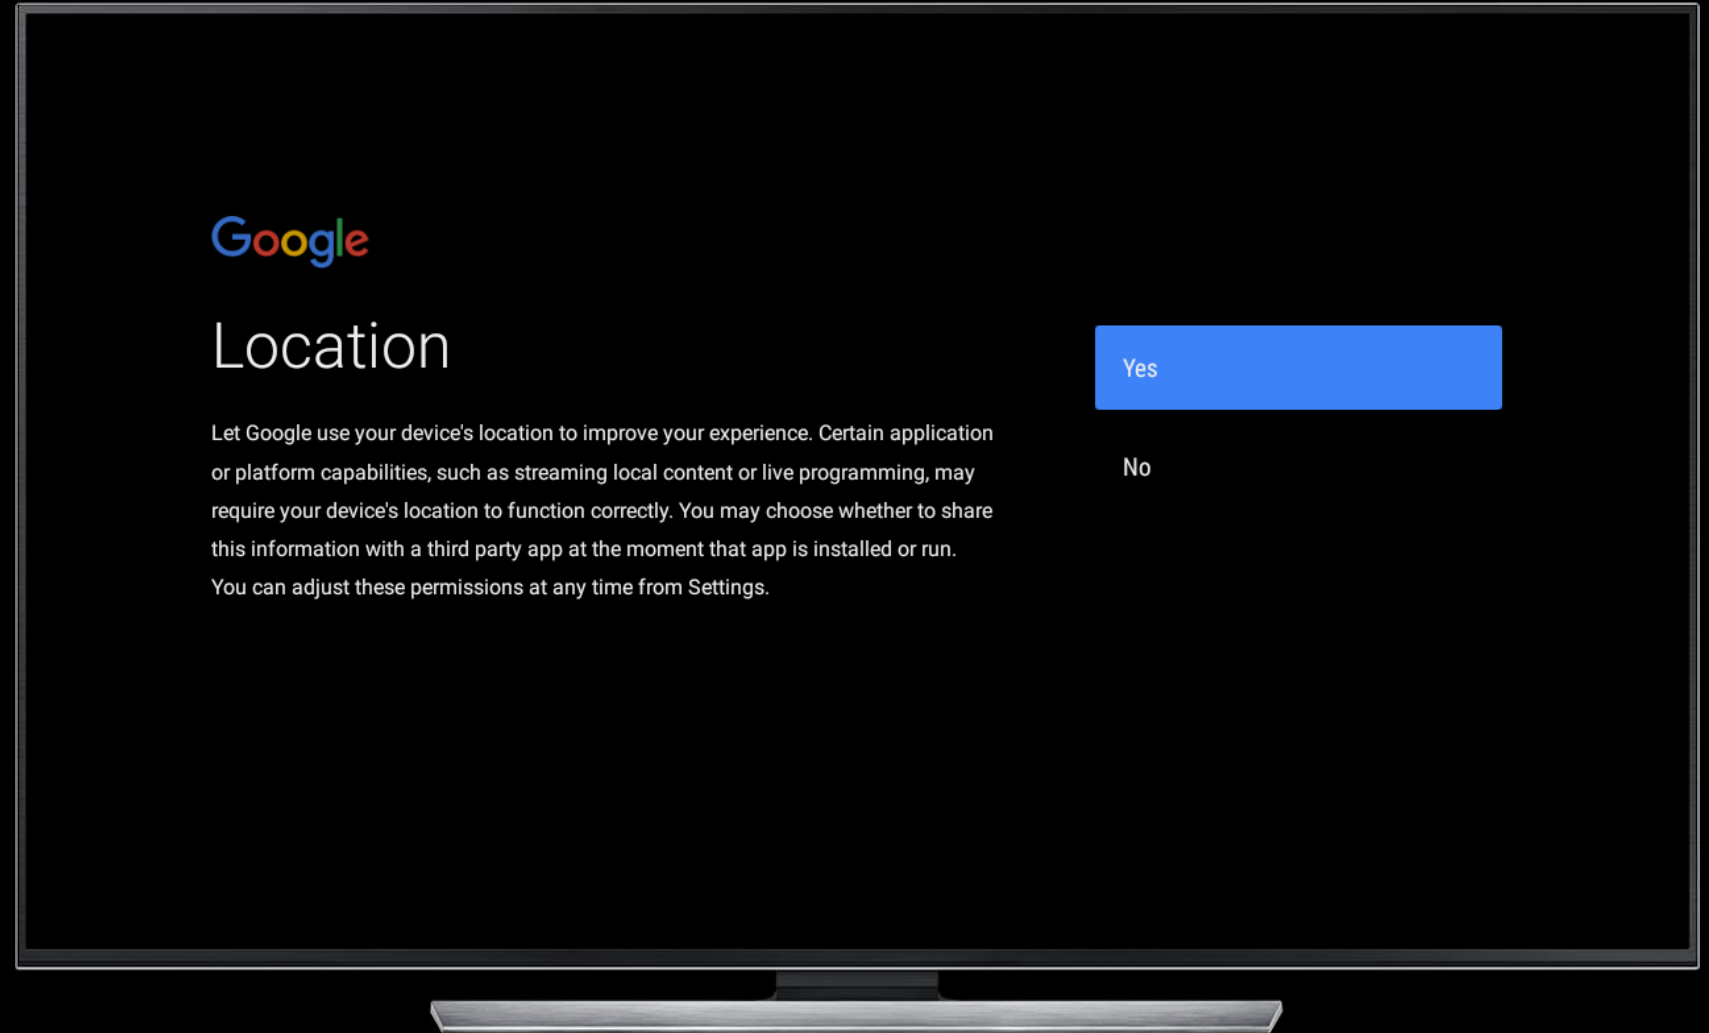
Google

Location

Let Google use your device's location to improve your experience. Certain application or platform capabilities, such as streaming local content or live programming, may require your device's location to function correctly. You may choose whether to share this information with a third party app at the moment that app is installed or run. You can adjust these permissions at any time from Settings.

Yes

No